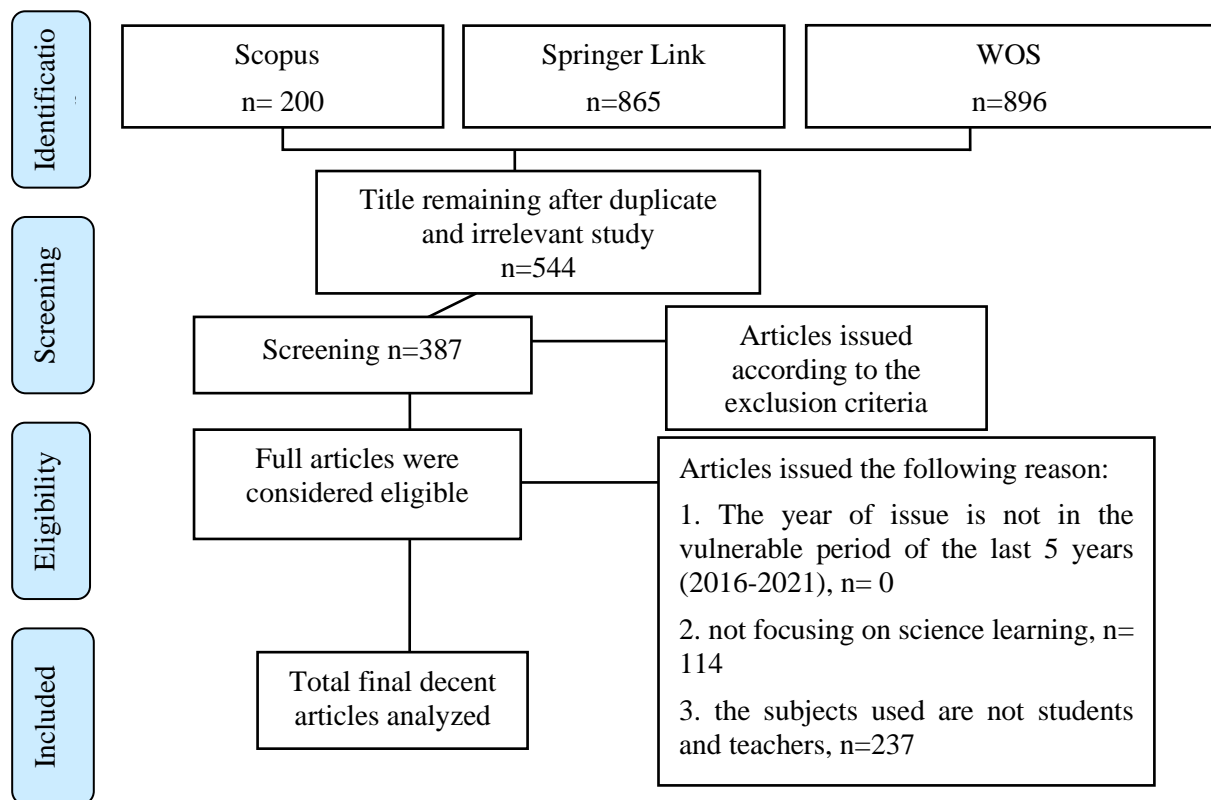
Identificatio

Scopus
n= 200

Springer Link
n=865

WOS
n=896

Title remaining after duplicate and irrelevant study
n=544

Screening

Screening n=387

Articles issued according to the exclusion criteria

Eligibility

Full articles were considered eligible

Articles issued the following reason:

1. The year of issue is not in the vulnerable period of the last 5 years (2016-2021), n= 0

2. not focusing on science learning, n= 114

3. the subjects used are not students and teachers, n=237

Included

Total final decent articles analyzed